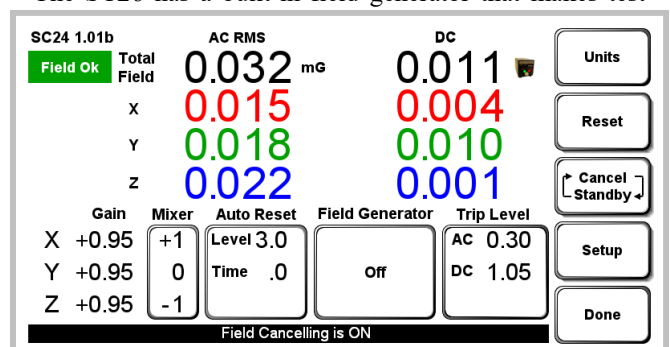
The SC20 has a built-in field generator that makes tes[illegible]

SC24 1.01b

Field Ok

Total Field

AC RMS

0.032 mG

DC

0.011

X 0.015 0.004

Y 0.018 0.010

Z 0.022 0.001

| | Gain | Mixer |
|---|---|---|
| X | +0.95 | +1 |
| Y | +0.95 | 0 |
| Z | +0.95 | -1 |

Auto Reset

Level 3.0

Time .0

Field Generator

Off

Trip Level

AC 0.30

DC 1.05

Units

Reset

Cancel Standby

Setup

Done

Field Cancelling is ON